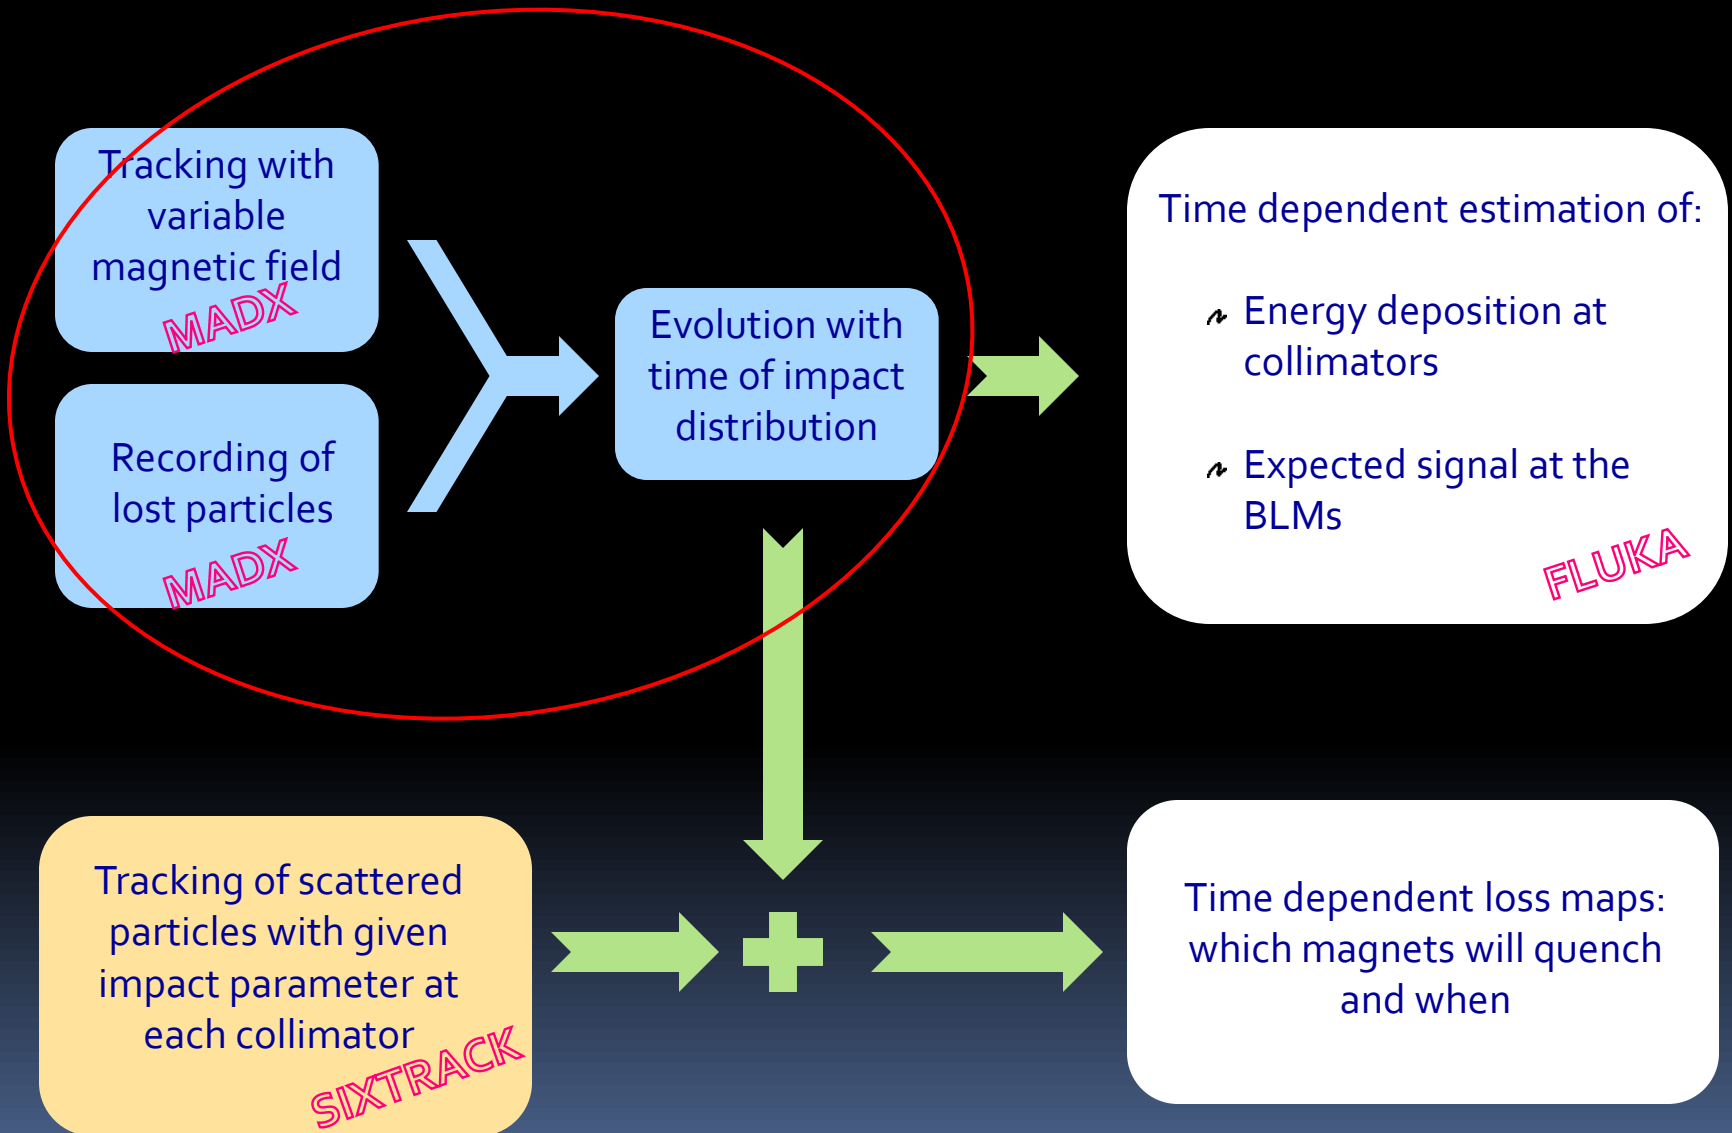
Tracking with variable magnetic field

MADX

Recording of lost particles

MADX

Evolution with time of impact distribution

Time dependent estimation of:

Energy deposition at collimators

Expected signal at the BLMs

FLUKA

Tracking of scattered particles with given impact parameter at each collimator

SIXTRACK

Time dependent loss maps: which magnets will quench and when